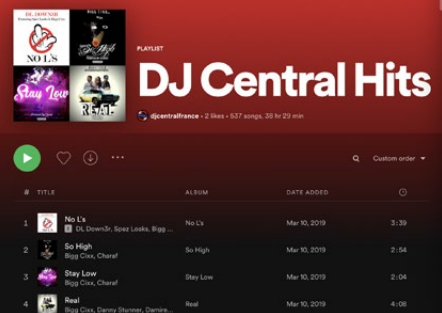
DL DOWN3R
NO L's
Stay Low
REAL

PLAYLIST
DJ Central Hits
djcentralfrance • 2 likes • 537 songs, 38 hr 29 min

Custom order

| # | TITLE | ALBUM | DATE ADDED | |
|---|---|---|---|---|
| 1 | No L's E DL Down3r, Spaz Loaks, Bigg ... | No L's | Mar 10, 2019 | 3:39 |
| 2 | So High Bigg Cixx, Charaf | So High | Mar 10, 2019 | 2:54 |
| 3 | Stay Low Bigg Cixx, Charaf | Stay Low | Mar 10, 2019 | 2:04 |
| 4 | Real Bigg Cixx, Danny Stunner, Damire... | Real | Mar 10, 2019 | 4:08 |